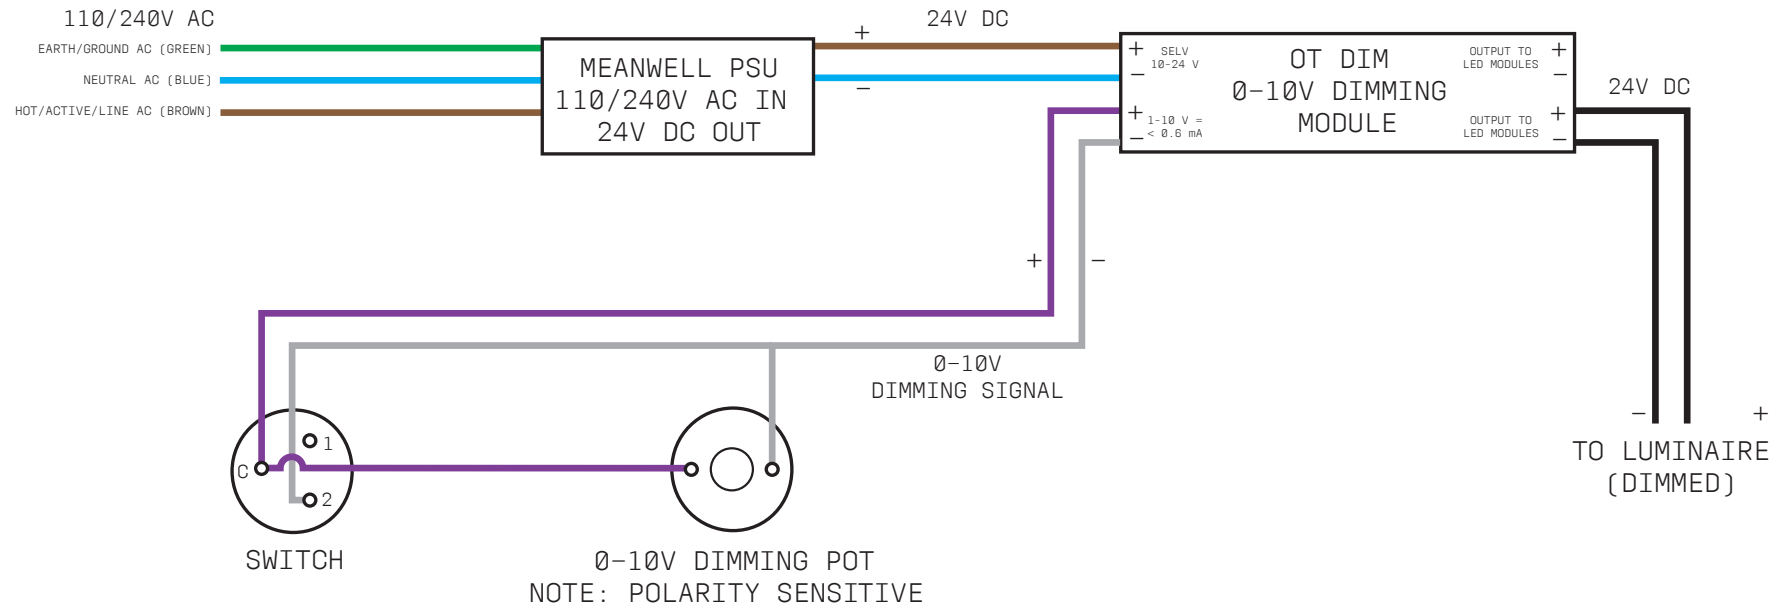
110/240V AC

EARTH/GROUND AC (GREEN)

NEUTRAL AC (BLUE)

HOT/ACTIVE/LINE AC (BROWN)

MEANWELL PSU
110/240V AC IN
24V DC OUT

+

24V DC

−

+ SELV 10-24 V
−

OT DIM
0-10V DIMMING
MODULE

OUTPUT TO LED MODULES +
−

24V DC

+ 1-10 V =
− < 0.6 mA

OUTPUT TO LED MODULES +
−

+

−

0-10V
DIMMING SIGNAL

1
C
2

SWITCH

0-10V DIMMING POT
NOTE: POLARITY SENSITIVE

−

+

TO LUMINAIRE
(DIMMED)